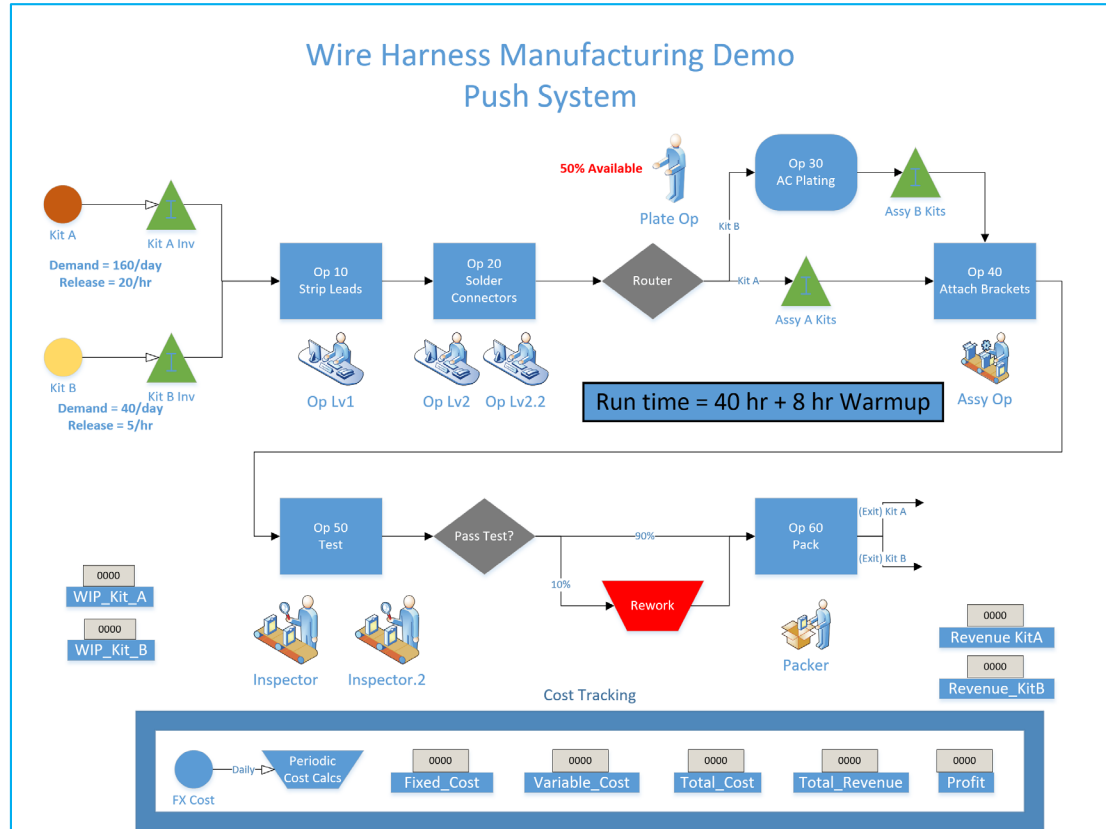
Wire Harness Manufacturing Demo
Push System

50% Available

Plate Op

Op 30
AC Plating

Assy B Kits

Kit A

Kit A Inv

Demand = 160/day
Release = 20/hr

Op 10
Strip Leads

Op 20
Solder Connectors

Router

Kit B

Kit A

Assy A Kits

Op 40
Attach Brackets

Kit B

Kit B Inv

Demand = 40/day
Release = 5/hr

Op Lv1

Op Lv2

Op Lv2.2

Run time = 40 hr + 8 hr Warmup

Assy Op

Op 50
Test

Pass Test?

90%

10%

Rework

Op 60
Pack

(Exit) Kit A

(Exit) Kit B

0000
WIP_Kit_A

0000
WIP_Kit_B

Inspector

Inspector.2

Packer

0000
Revenue KitA

0000
Revenue_KitB

Cost Tracking

FX Cost

Daily

Periodic Cost Calcs

0000
Fixed_Cost

0000
Variable_Cost

0000
Total_Cost

0000
Total_Revenue

0000
Profit